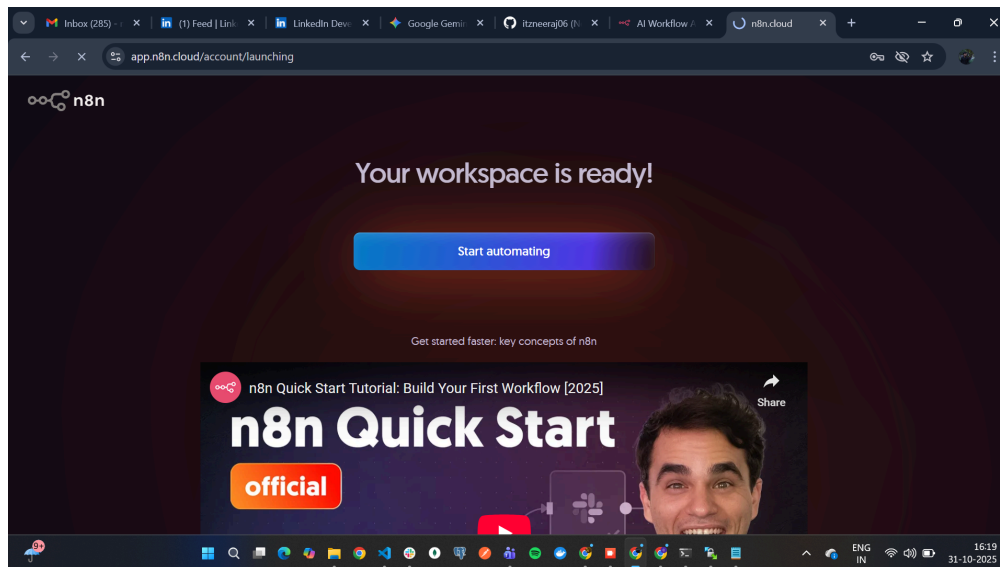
Inbox (285) - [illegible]
(1) Feed | Linke
LinkedIn Deve
Google Gemin
itzneeraj06 (N
AI Workflow A
n8n.cloud
app.n8n.cloud/account/launching

n8n

Your workspace is ready!

Start automating

Get started faster: key concepts of n8n

n8n Quick Start Tutorial: Build Your First Workflow [2025]
Share
n8n Quick Start
official

9+
ENG
IN
16:19
31-10-2025